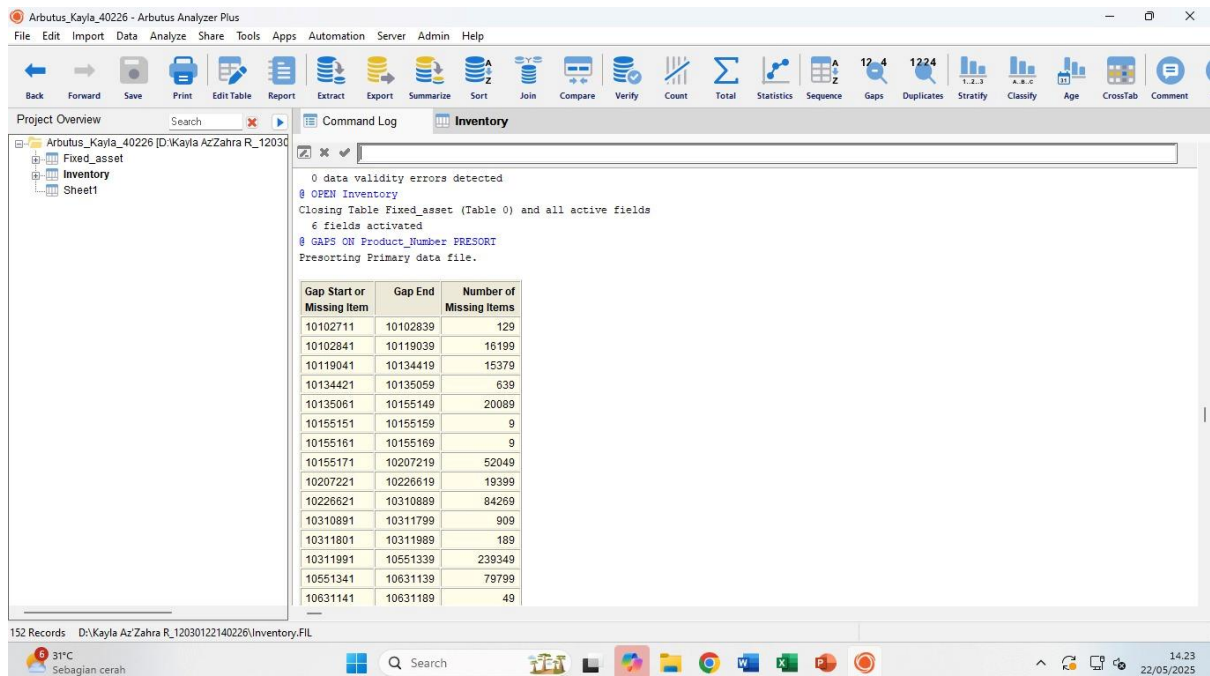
Arbutus_Kayla_40226 - Arbutus Analyzer Plus

File Edit Import Data Analyze Share Tools Apps Automation Server Admin Help

Back Forward Save Print Edit Table Report Extract Export Summarize Sort Join Compare Verify Count Total Statistics Sequence Gaps Duplicates Stratify Classify Age CrossTab Comment

Project Overview Search

Arbutus_Kayla_40226 [D:\Kayla Az'Zahra R_12030
Fixed_asset
Inventory
Sheet1

Command Log Inventory

0 data validity errors detected
@ OPEN Inventory
Closing Table Fixed_asset (Table 0) and all active fields
6 fields activated
@ GAPS ON Product_Number PRESORT
Presorting Primary data file.

| Gap Start or Missing Item | Gap End | Number of Missing Items |
|---|---|---|
| 10102711 | 10102839 | 129 |
| 10102841 | 10119039 | 16199 |
| 10119041 | 10134419 | 15379 |
| 10134421 | 10135059 | 639 |
| 10135061 | 10155149 | 20089 |
| 10155151 | 10155159 | 9 |
| 10155161 | 10155169 | 9 |
| 10155171 | 10207219 | 52049 |
| 10207221 | 10226619 | 19399 |
| 10226621 | 10310889 | 84269 |
| 10310891 | 10311799 | 909 |
| 10311801 | 10311989 | 189 |
| 10311991 | 10551339 | 239349 |
| 10551341 | 10631139 | 79799 |
| 10631141 | 10631189 | 49 |

152 Records D:\Kayla Az'Zahra R_12030122140226\Inventory.FIL

6 31°C Sebagian cerah

Search

14.23 22/05/2025